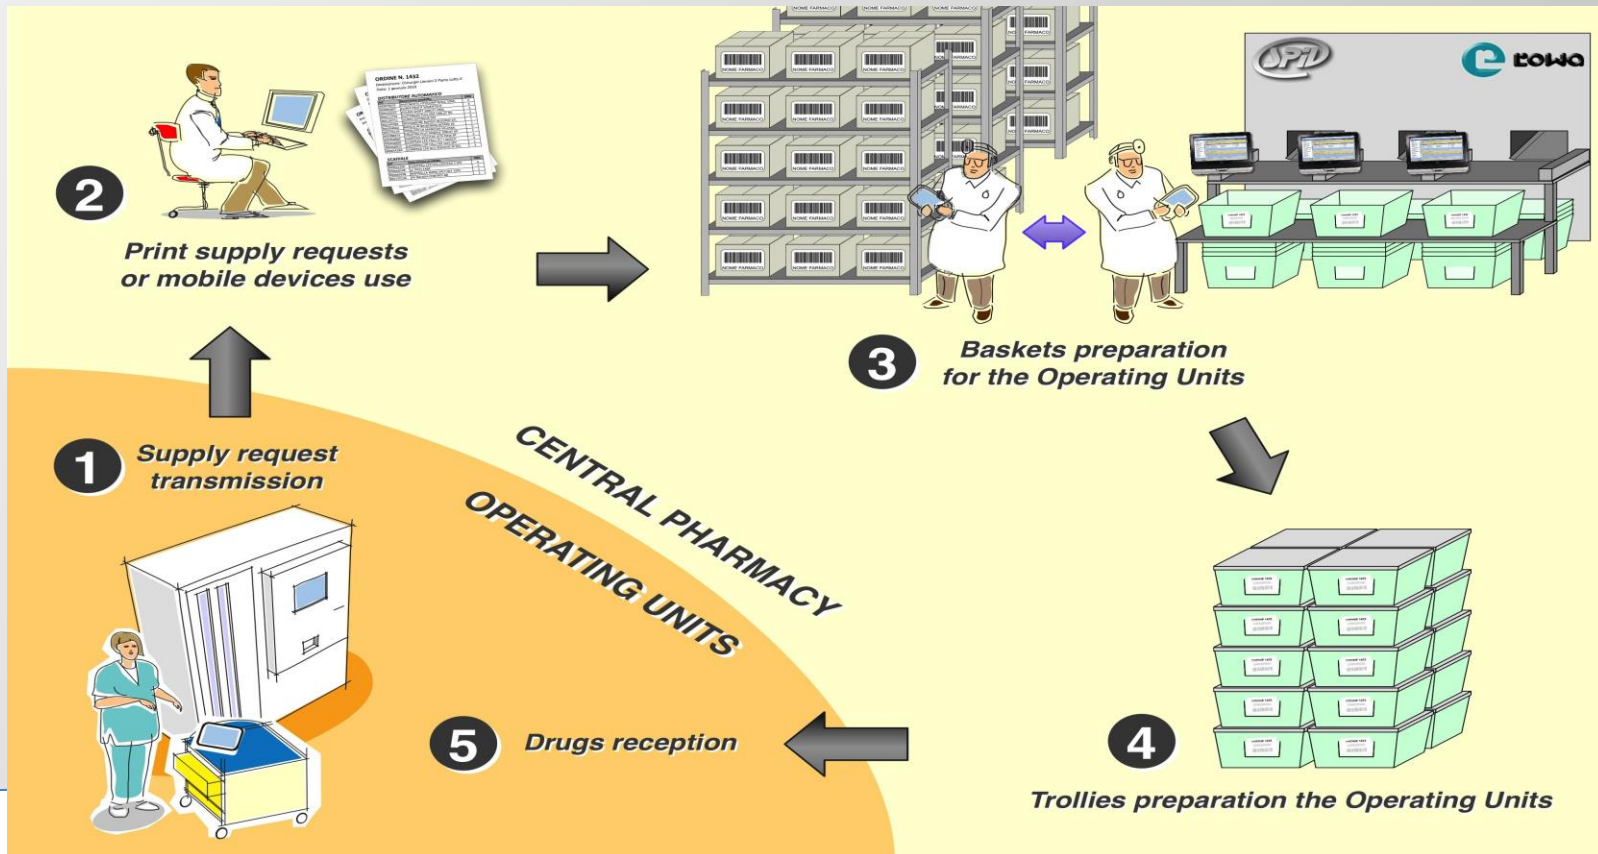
2

Print supply requests or mobile devices use

SPID

e eowa

3

Baskets preparation for the Operating Units

1

Supply request transmission

CENTRAL PHARMACY

OPERATING UNITS

4

Trollies preparation the Operating Units

5

Drugs reception